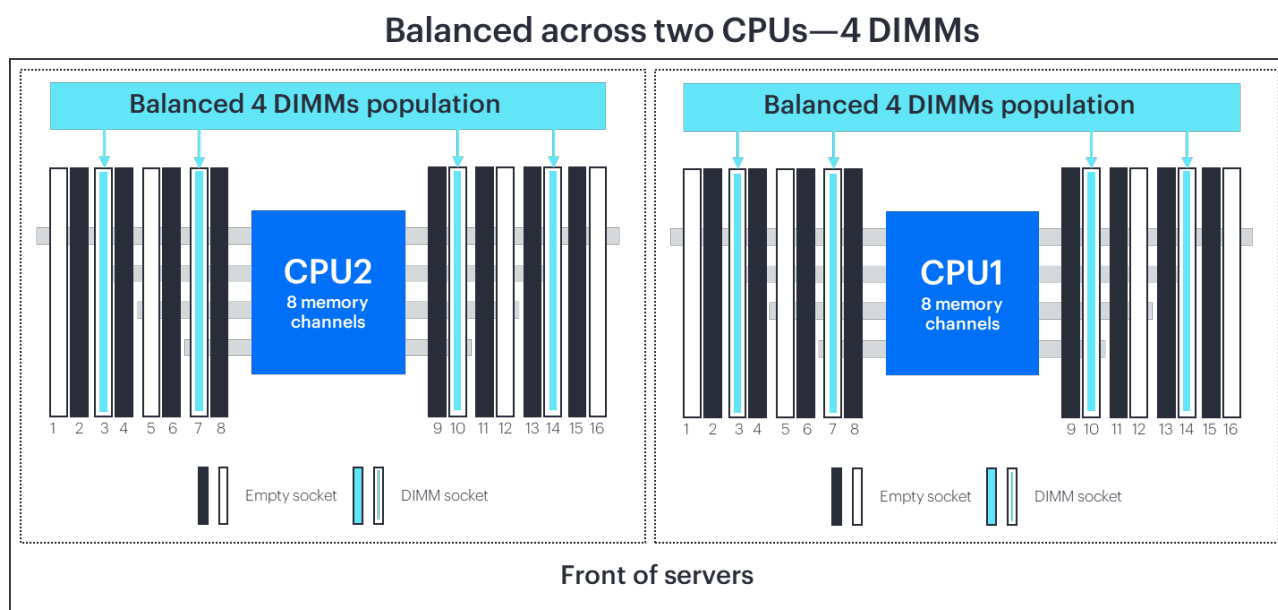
Balanced across two CPUs—4 DIMMs

Balanced 4 DIMMs population

CPU2
8 memory channels

1 2 3 4 5 6 7 8 9 10 11 12 13 14 15 16

Empty socket DIMM socket

Balanced 4 DIMMs population

CPU1
8 memory channels

1 2 3 4 5 6 7 8 9 10 11 12 13 14 15 16

Empty socket DIMM socket

Front of servers